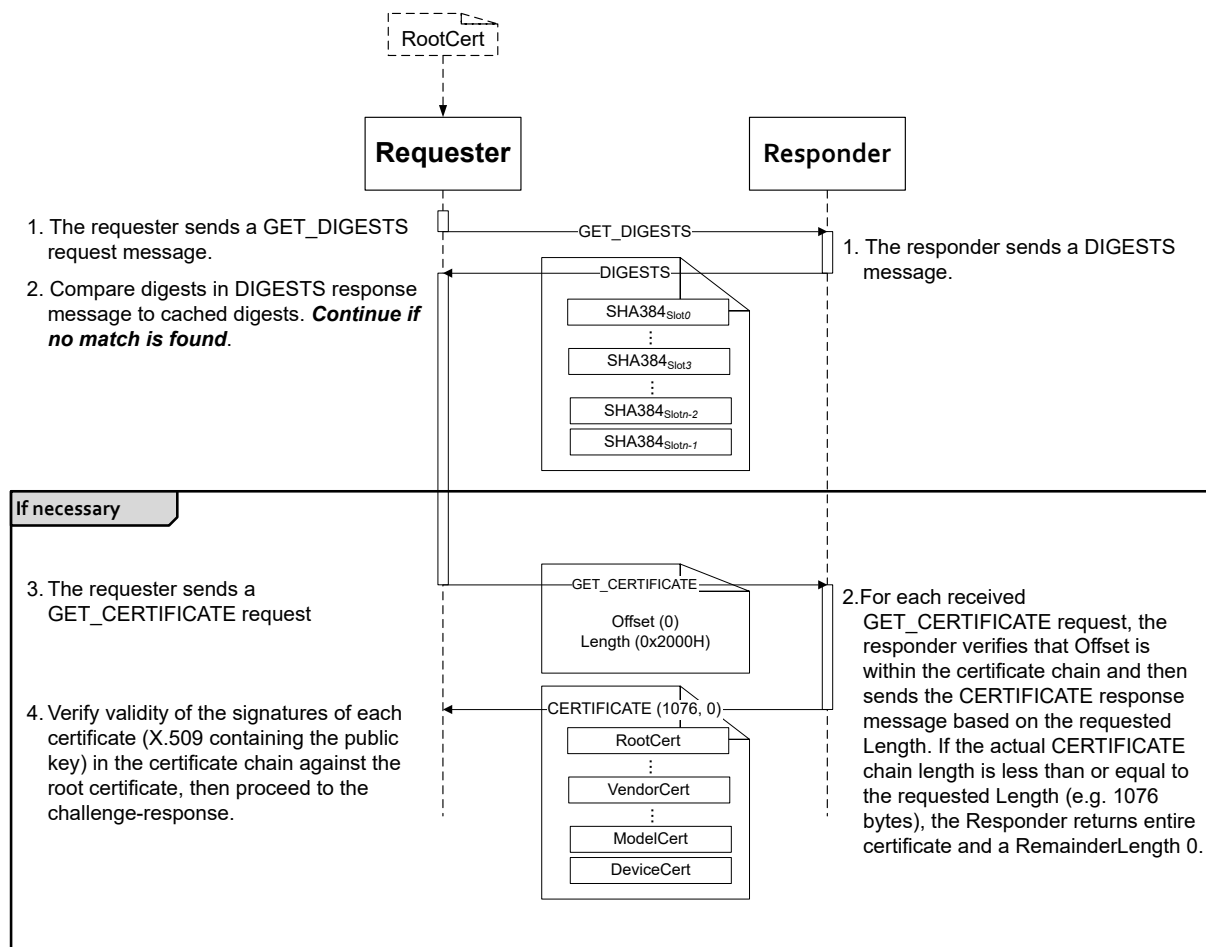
RootCert

Requester

Responder

1. The requester sends a GET_DIGESTS request message.

GET_DIGESTS

1. The responder sends a DIGESTS message.

DIGESTS

2. Compare digests in DIGESTS response message to cached digests. ***Continue if no match is found***.

SHA384$_{Slot0}$

⋮

SHA384$_{Slot3}$

⋮

SHA384$_{Slotn-2}$

SHA384$_{Slotn-1}$

If necessary

3. The requester sends a GET_CERTIFICATE request

GET_CERTIFICATE

Offset (0)
Length (0x2000H)

2.For each received GET_CERTIFICATE request, the responder verifies that Offset is within the certificate chain and then sends the CERTIFICATE response message based on the requested Length. If the actual CERTIFICATE chain length is less than or equal to the requested Length (e.g. 1076 bytes), the Responder returns entire certificate and a RemainderLength 0.

4. Verify validity of the signatures of each certificate (X.509 containing the public key) in the certificate chain against the root certificate, then proceed to the challenge-response.

CERTIFICATE (1076, 0)

RootCert

⋮

VendorCert

⋮

ModelCert

DeviceCert